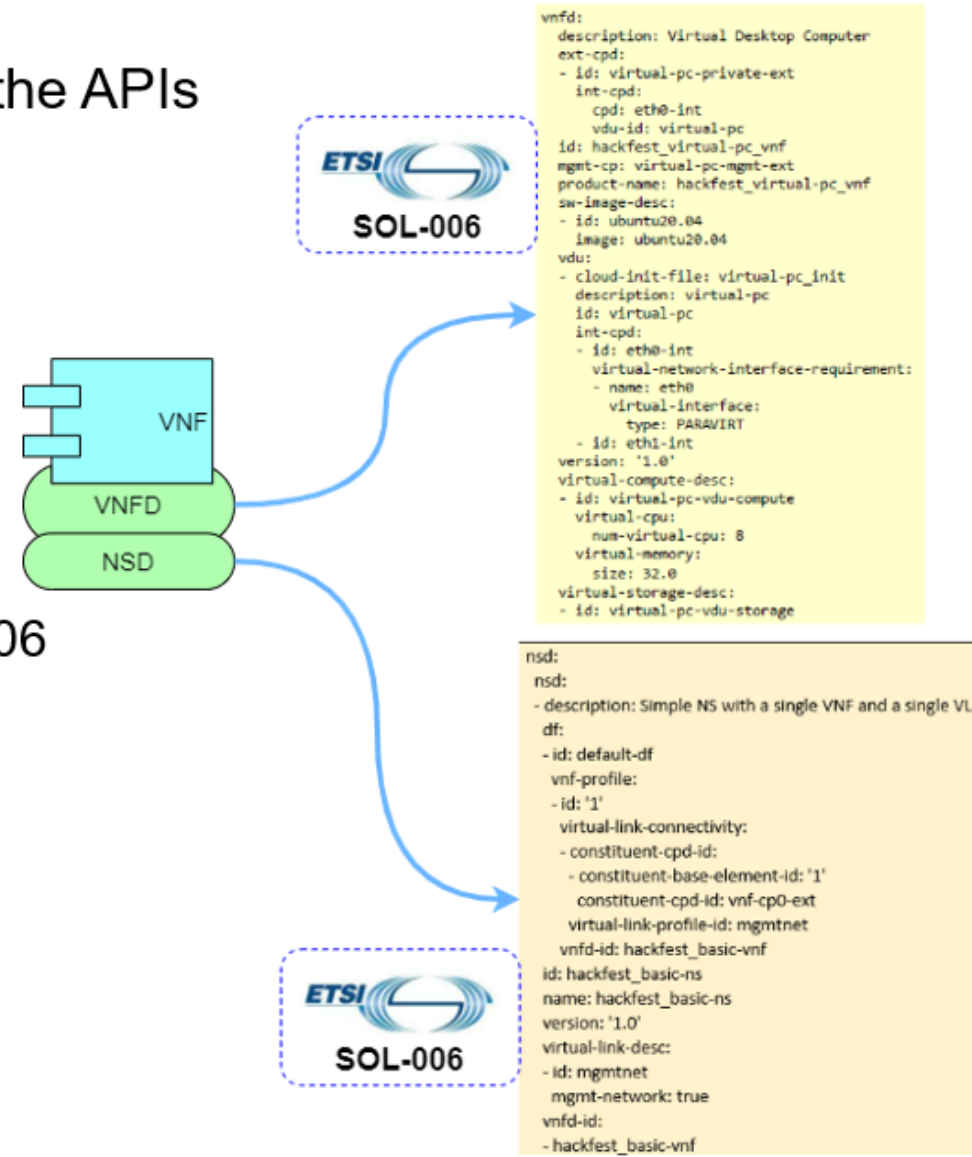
the APIs

ETSI
SOL-006

vnfd:
  description: Virtual Desktop Computer
  ext-cpd:
  - id: virtual-pc-private-ext
    int-cpd:
      cpd: eth0-int
      vdu-id: virtual-pc
  id: hackfest_virtual-pc_vnf
  mgmt-cp: virtual-pc-mgmt-ext
  product-name: hackfest_virtual-pc_vnf
  sw-image-desc:
  - id: ubuntu20.04
    image: ubuntu20.04
  vdu:
  - cloud-init-file: virtual-pc_init
    description: virtual-pc
    id: virtual-pc
    int-cpd:
    - id: eth0-int
      virtual-network-interface-requirement:
      - name: eth0
        virtual-interface:
          type: PARAVIRT
    - id: eth1-int
  version: '1.0'
  virtual-compute-desc:
  - id: virtual-pc-vdu-compute
    virtual-cpu:
      num-virtual-cpu: 8
    virtual-memory:
      size: 32.0
  virtual-storage-desc:
  - id: virtual-pc-vdu-storage

VNF
VNFD
NSD

06

nsd:
  nsd:
  - description: Simple NS with a single VNF and a single VL
    df:
    - id: default-df
      vnf-profile:
      - id: '1'
        virtual-link-connectivity:
        - constituent-cpd-id:
          - constituent-base-element-id: '1'
            constituent-cpd-id: vnf-cp0-ext
          virtual-link-profile-id: mgmtnet
        vnfd-id: hackfest_basic-vnf
    id: hackfest_basic-ns
    name: hackfest_basic-ns
    version: '1.0'
    virtual-link-desc:
    - id: mgmtnet
      mgmt-network: true
    vnfd-id:
    - hackfest_basic-vnf

ETSI
SOL-006